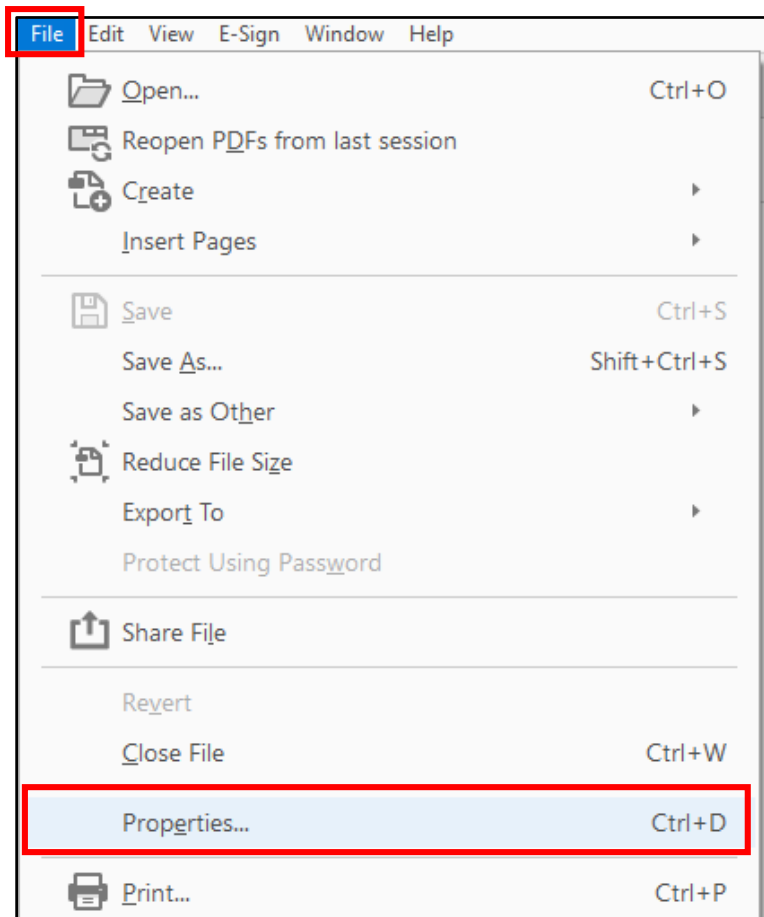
File Edit View E-Sign Window Help

Open... Ctrl+O
Reopen PDFs from last session
Create
Insert Pages

Save Ctrl+S
Save As... Shift+Ctrl+S
Save as Other
Reduce File Size
Export To
Protect Using Password

Share File

Revert
Close File Ctrl+W

Properties... Ctrl+D

Print... Ctrl+P